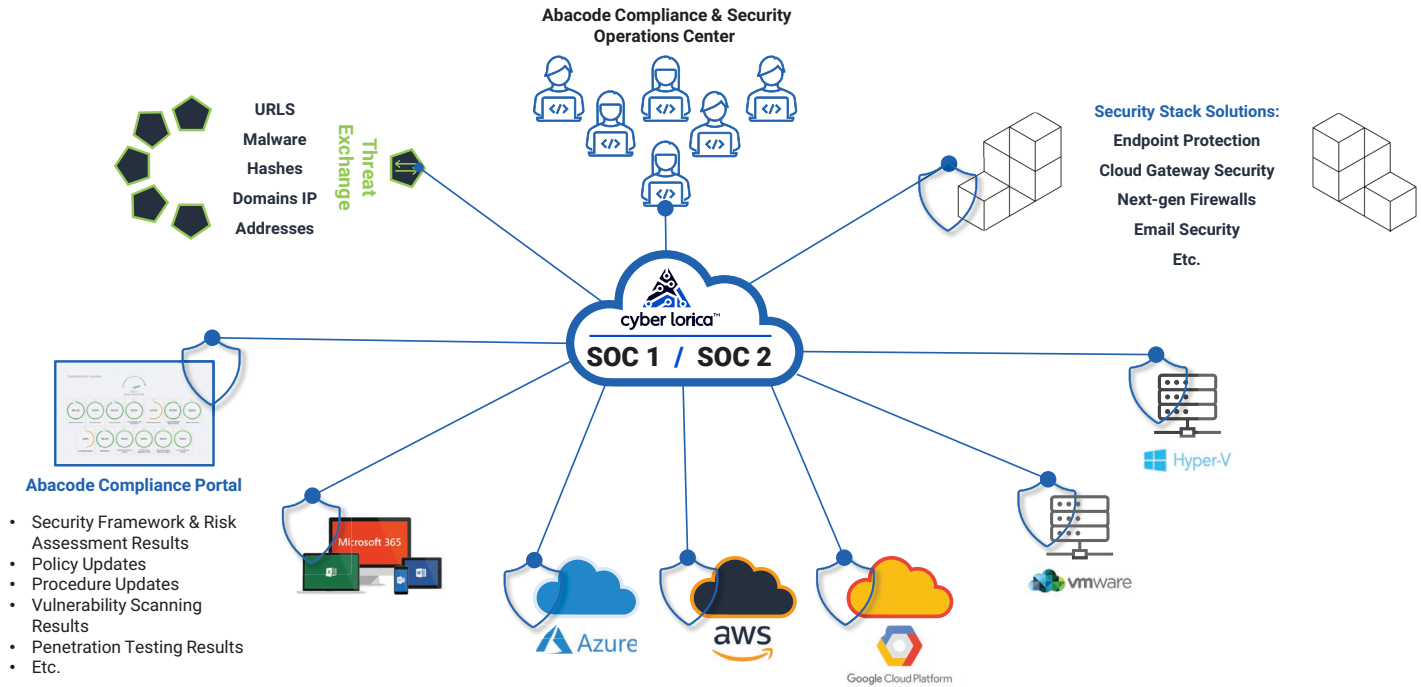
Abacode Compliance & Security Operations Center

URLS
Malware
Hashes
Domains IP
Addresses

Threat Exchange

Security Stack Solutions:
Endpoint Protection
Cloud Gateway Security
Next-gen Firewalls
Email Security
Etc.

cyber lorica™
SOC 1 / SOC 2

Abacode Compliance Portal
• Security Framework & Risk Assessment Results
• Policy Updates
• Procedure Updates
• Vulnerability Scanning Results
• Penetration Testing Results
• Etc.

Microsoft 365

Azure

aws

Google Cloud Platform

vmware

Hyper-V